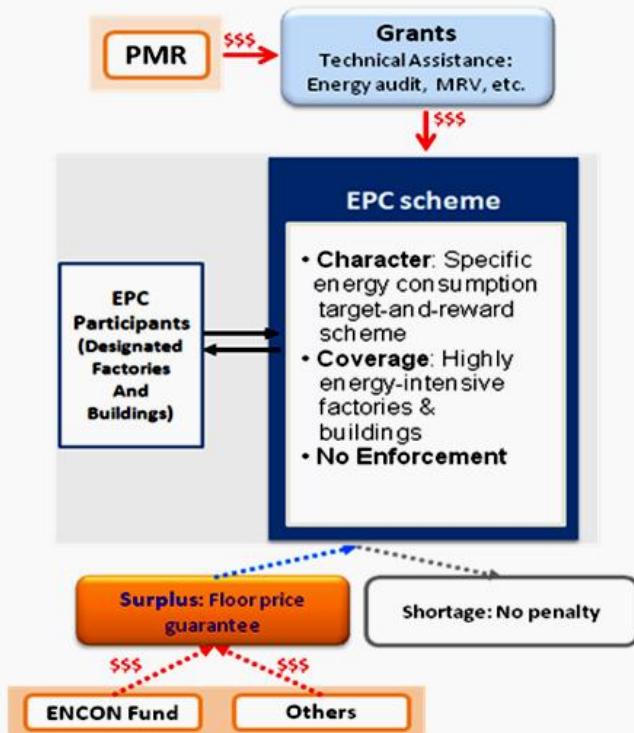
PMR

$$$

Grants
Technical Assistance:
Energy audit, MRV, etc.

$$$

EPC scheme

• Character: Specific energy consumption target-and-reward scheme
• Coverage: Highly energy-intensive factories & buildings
• No Enforcement

EPC Participants (Designated Factories And Buildings)

Surplus: Floor price guarantee

Shortage: No penalty

$$$

$$$

ENCON Fund

Others